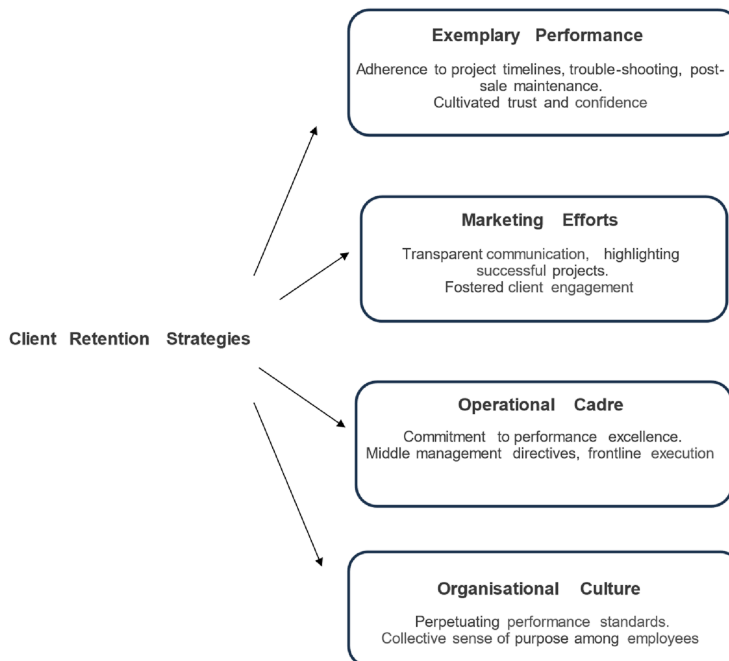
Client Retention Strategies

Exemplary Performance

Adherence to project timelines, trouble-shooting, post-sale maintenance.
Cultivated trust and confidence

Marketing Efforts

Transparent communication, highlighting successful projects.
Fostered client engagement

Operational Cadre

Commitment to performance excellence.
Middle management directives, frontline execution

Organisational Culture

Perpetuating performance standards.
Collective sense of purpose among employees